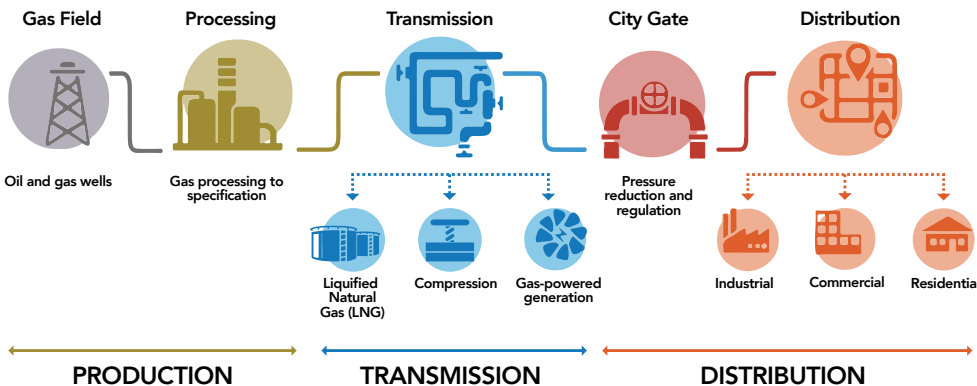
Gas Field

Processing

Transmission

City Gate

Distribution

Oil and gas wells

Gas processing to specification

Pressure reduction and regulation

Liquified Natural Gas (LNG)

Compression

Gas-powered generation

Industrial

Commercial

Residentia

PRODUCTION

TRANSMISSION

DISTRIBUTION